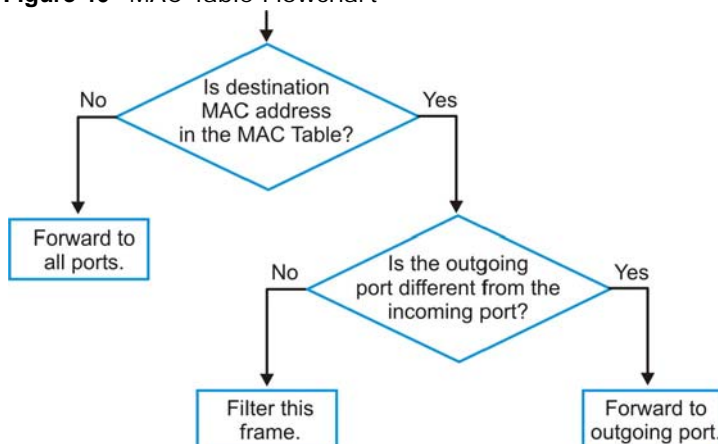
Figure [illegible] MAC Table Flowchart

Is destination MAC address in the MAC Table?

No

Yes

Forward to all ports.

Is the outgoing port different from the incoming port?

No

Yes

Filter this frame.

Forward to outgoing port.